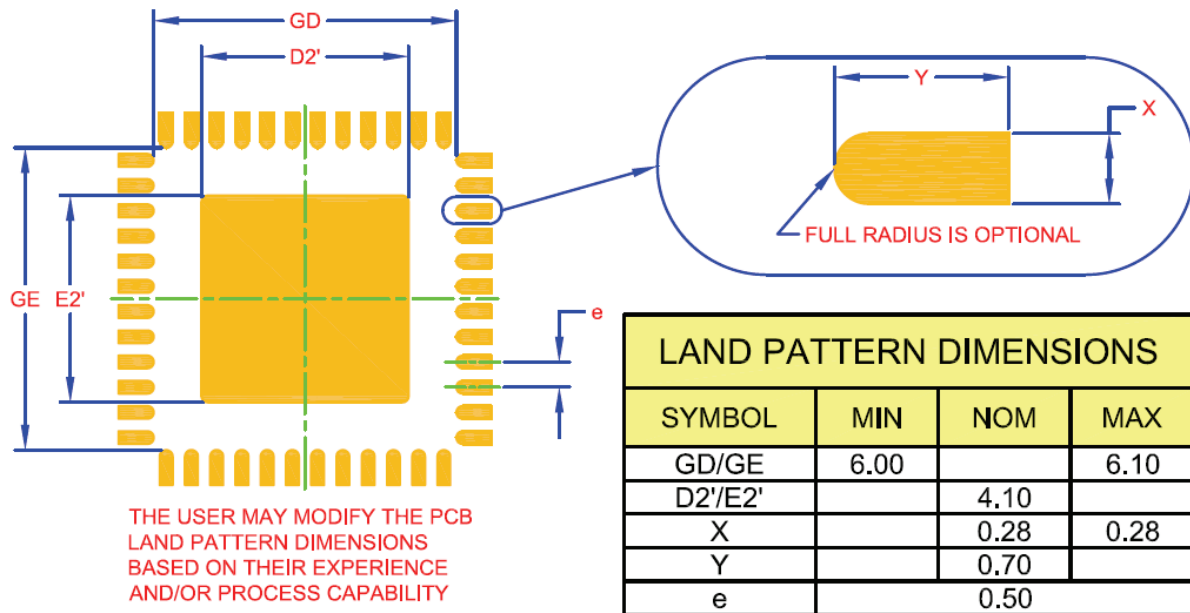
GD

D2'

Y

X

FULL RADIUS IS OPTIONAL

GE E2'

e

| LAND PATTERN DIMENSIONS | | | |
|---|---|---|---|
| SYMBOL | MIN | NOM | MAX |
| GD/GE | 6.00 | | 6.10 |
| D2'/E2' | | 4.10 | |
| X | | 0.28 | 0.28 |
| Y | | 0.70 | |
| e | | 0.50 | |

THE USER MAY MODIFY THE PCB LAND PATTERN DIMENSIONS BASED ON THEIR EXPERIENCE AND/OR PROCESS CAPABILITY